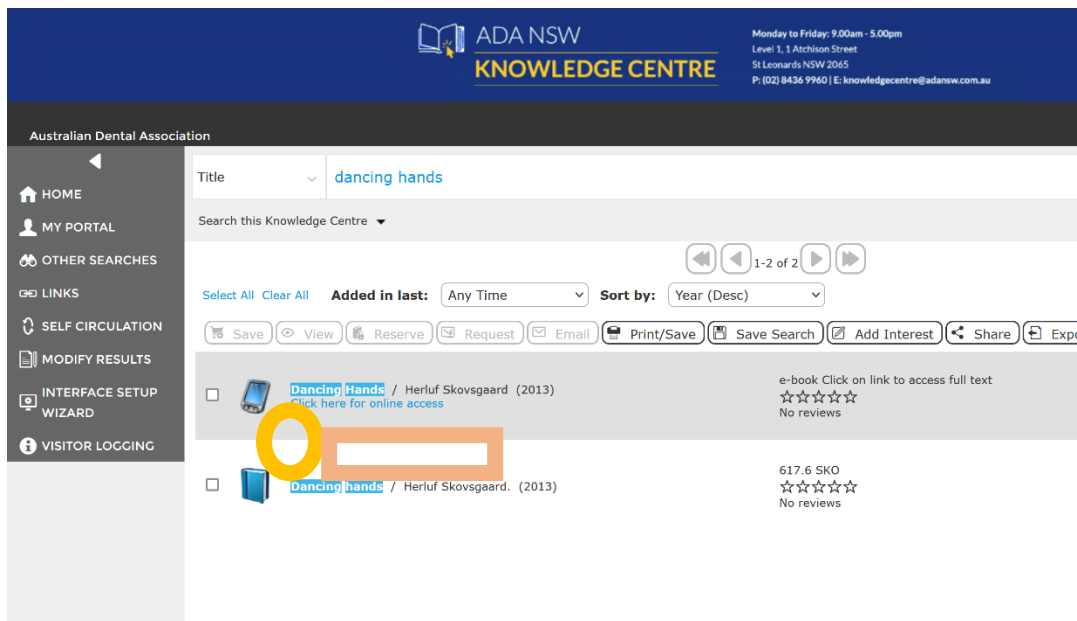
ADA NSW
KNOWLEDGE CENTRE

Monday to Friday: 9.00am - 5.00pm
Level 1, 1 Atchison Street
St Leonards NSW 2065
P: (02) 8436 9960 | E: knowledgecentre@adansw.com.au

Australian Dental Association

HOME
MY PORTAL
OTHER SEARCHES
LINKS
SELF CIRCULATION
MODIFY RESULTS
INTERFACE SETUP WIZARD
VISITOR LOGGING

Title
dancing hands

Search this Knowledge Centre

1-2 of 2

Select All Clear All
Added in last: Any Time
Sort by: Year (Desc)

Save View Reserve Request Email Print/Save Save Search Add Interest Share Expo

Dancing Hands / Herluf Skovsgaard (2013)
Click here for online access
e-book Click on link to access full text
No reviews

Dancing hands / Herluf Skovsgaard. (2013)
617.6 SKO
No reviews